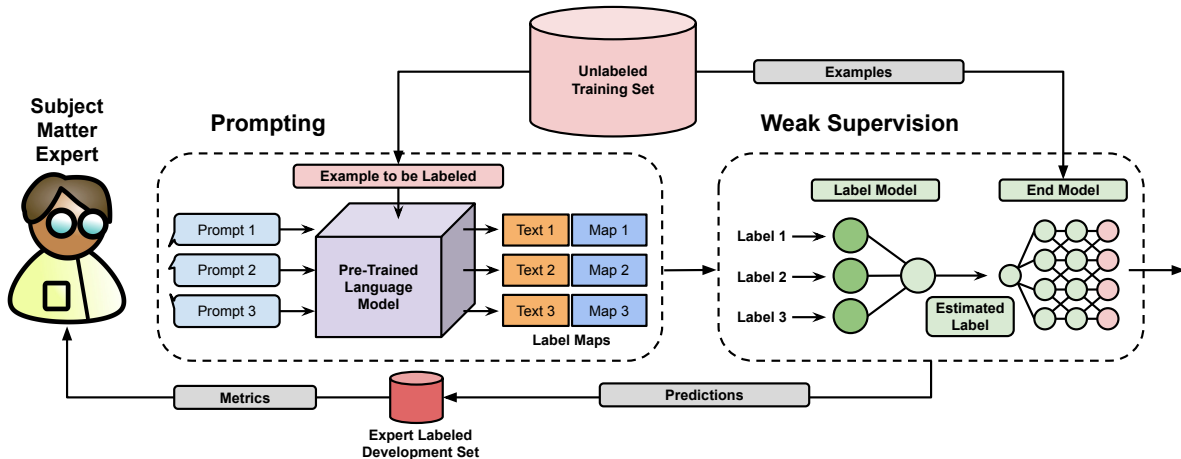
Unlabeled Training Set

Examples

Subject Matter Expert

Prompting

Weak Supervision

Example to be Labeled

Prompt 1

Prompt 2

Prompt 3

Pre-Trained Language Model

Text 1

Map 1

Text 2

Map 2

Text 3

Map 3

Label Maps

Label Model

End Model

Label 1

Label 2

Label 3

Estimated Label

Metrics

Predictions

Expert Labeled Development Set